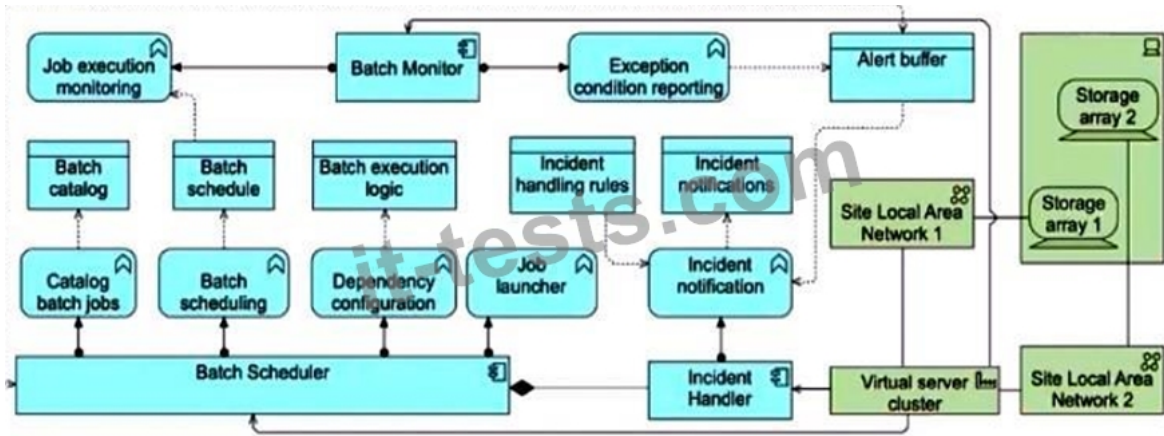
Job execution monitoring

Batch Monitor

Exception condition reporting

Alert buffer

Storage array 2

Batch catalog

Batch schedule

Batch execution logic

Incident handling rules

Incident notifications

Site Local Area Network 1

Storage array 1

Catalog batch jobs

Batch scheduling

Dependency configuration

Job launcher

Incident notification

Batch Scheduler

Incident Handler

Virtual server cluster

Site Local Area Network 2

it-tests.com